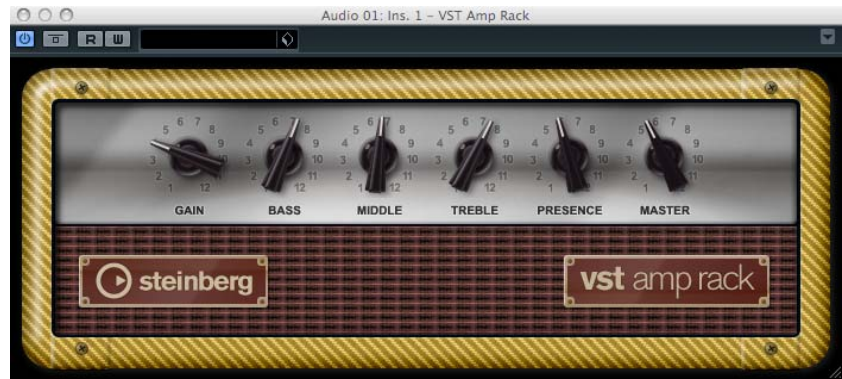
Audio 01: Ins. 1 - VST Amp Rack

R W

5 6 7 8 9 10 11 12 1 2 3 4
GAIN

4 5 6 7 8 9 10 11 12 1 2 3
BASS

4 5 6 7 8 9 10 11 12 1 2 3
MIDDLE

4 5 6 7 8 9 10 11 12 1 2 3
TREBLE

4 5 6 7 8 9 10 11 12 1 2 3
PRESENCE

4 5 6 7 8 9 10 11 12 1 2 3
MASTER

steinberg

vst amp rack